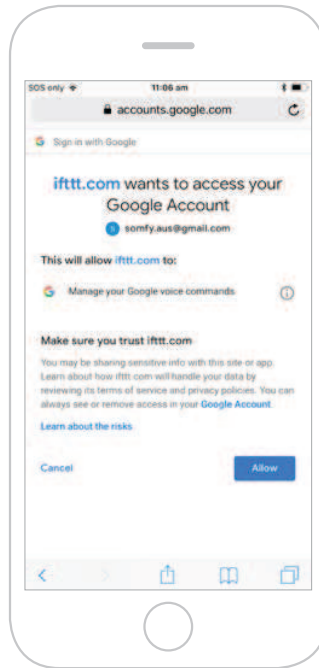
SOS only
11:06 am
accounts.google.com

G Sign in with Google

ifttt.com wants to access your Google Account

S somfy.aus@gmail.com

This will allow ifttt.com to:

Manage your Google voice commands

Make sure you trust ifttt.com

You may be sharing sensitive info with this site or app. Learn about how ifttt.com will handle your data by reviewing its terms of service and privacy policies. You can always see or remove access in your Google Account.

Learn about the risks

Cancel

Allow